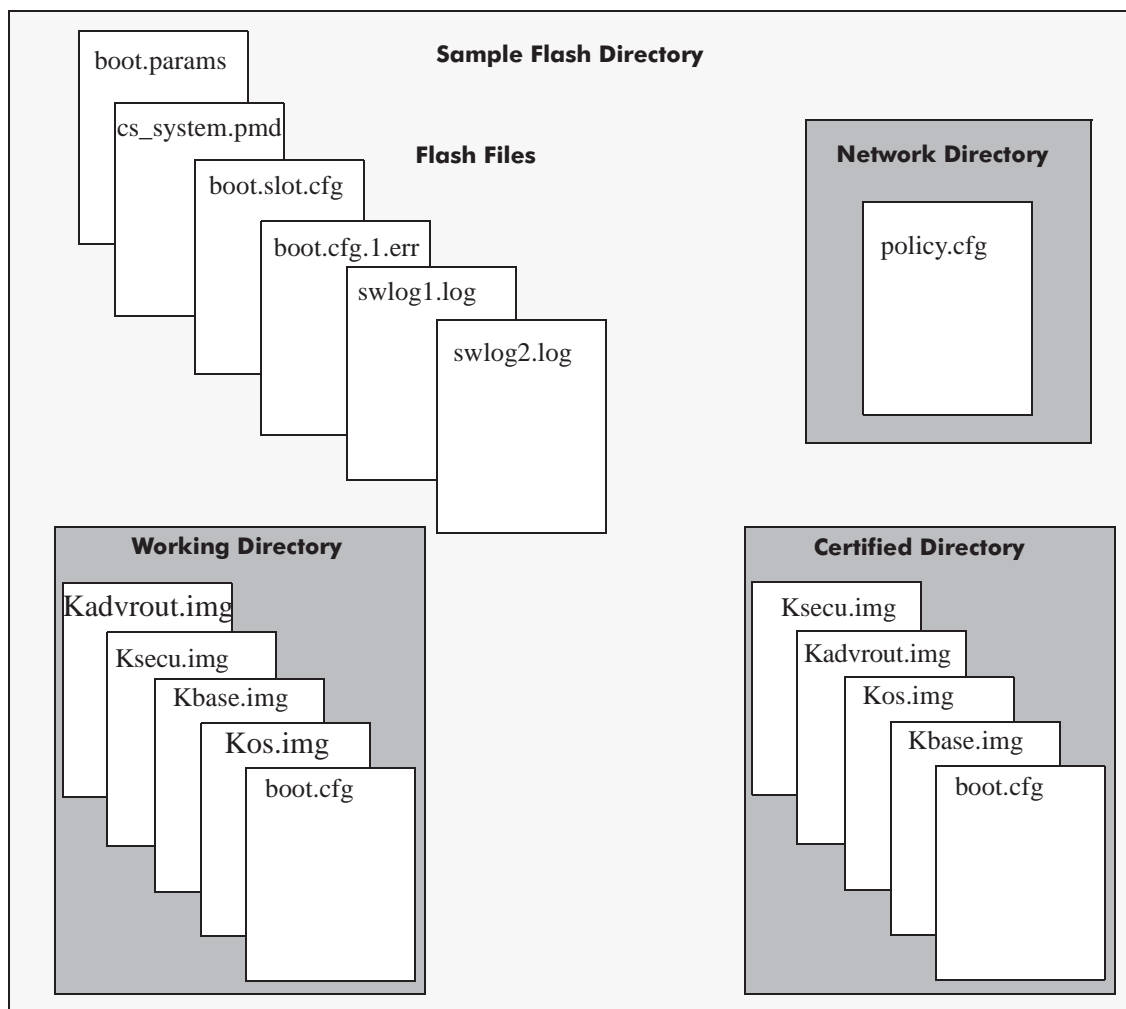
Sample Flash Directory

boot.params

cs_system.pmd

Flash Files

boot.slot.cfg

boot.cfg.1.err

swlog1.log

swlog2.log

Network Directory

policy.cfg

Working Directory

Kadvrout.img

Ksecu.img

Kbase.img

Kos.img

boot.cfg

Certified Directory

Ksecu.img

Kadvrout.img

Kos.img

Kbase.img

boot.cfg